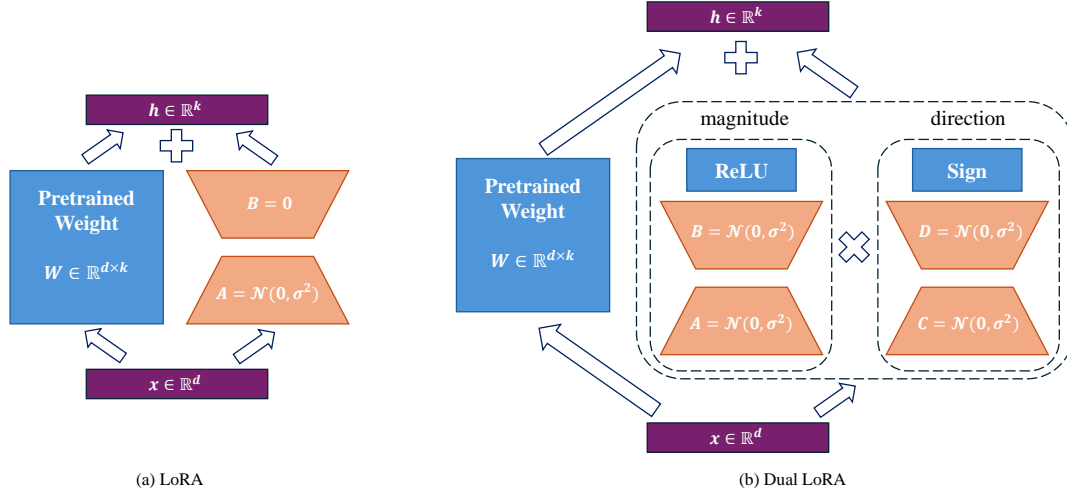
$h \in \mathbb{R}^k$

Pretrained Weight

$W \in \mathbb{R}^{d \times k}$

$B = 0$

$A = \mathcal{N}(0, \sigma^2)$

$x \in \mathbb{R}^d$

(a) LoRA

$h \in \mathbb{R}^k$

magnitude

direction

Pretrained Weight

$W \in \mathbb{R}^{d \times k}$

ReLU

$B = \mathcal{N}(0, \sigma^2)$

$A = \mathcal{N}(0, \sigma^2)$

Sign

$D = \mathcal{N}(0, \sigma^2)$

$C = \mathcal{N}(0, \sigma^2)$

$x \in \mathbb{R}^d$

(b) Dual LoRA